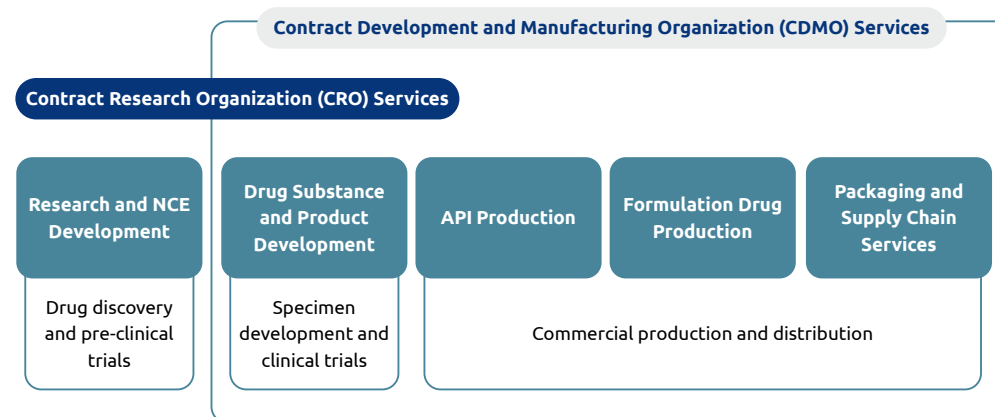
Contract Development and Manufacturing Organization (CDMO) Services

Contract Research Organization (CRO) Services

Research and NCE Development

Drug Substance and Product Development

API Production

Formulation Drug Production

Packaging and Supply Chain Services

Drug discovery and pre-clinical trials

Specimen development and clinical trials

Commercial production and distribution